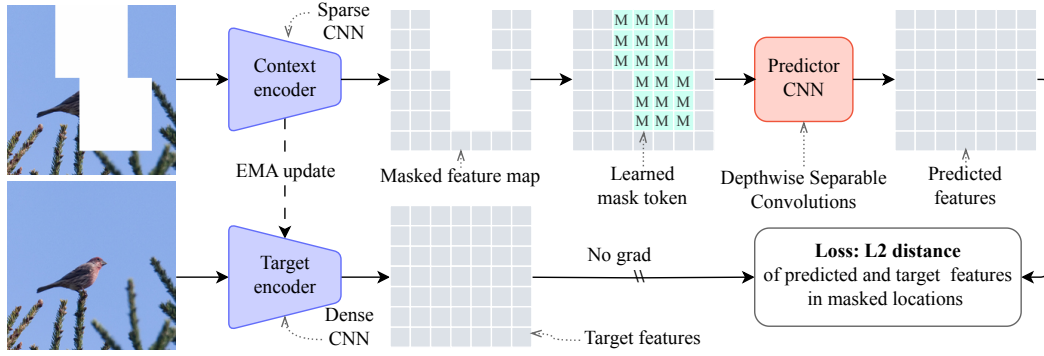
Sparse CNN

Context encoder

Masked feature map

M M M
M M M
M M M
M M M
M M M
M M M

Learned mask token

Predictor CNN

Depthwise Separable Convolutions

Predicted features

EMA update

Target encoder

Dense CNN

Target features

No grad

**Loss: L2 distance** of predicted and target features in masked locations